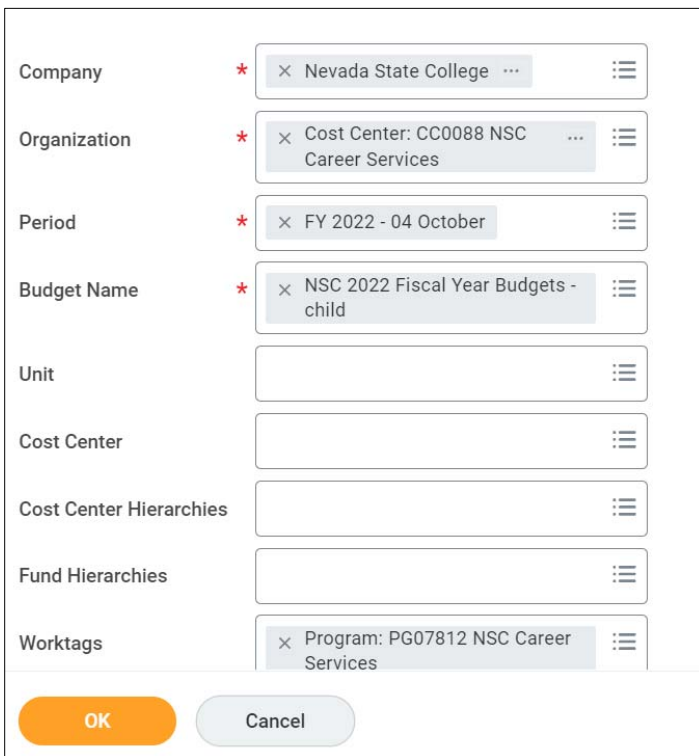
Company * × Nevada State College ⋯

Organization * × Cost Center: CC0088 NSC Career Services ⋯

Period * × FY 2022 - 04 October

Budget Name * × NSC 2022 Fiscal Year Budgets - child

Unit

Cost Center

Cost Center Hierarchies

Fund Hierarchies

Worktags × Program: PG07812 NSC Career Services

OK

Cancel